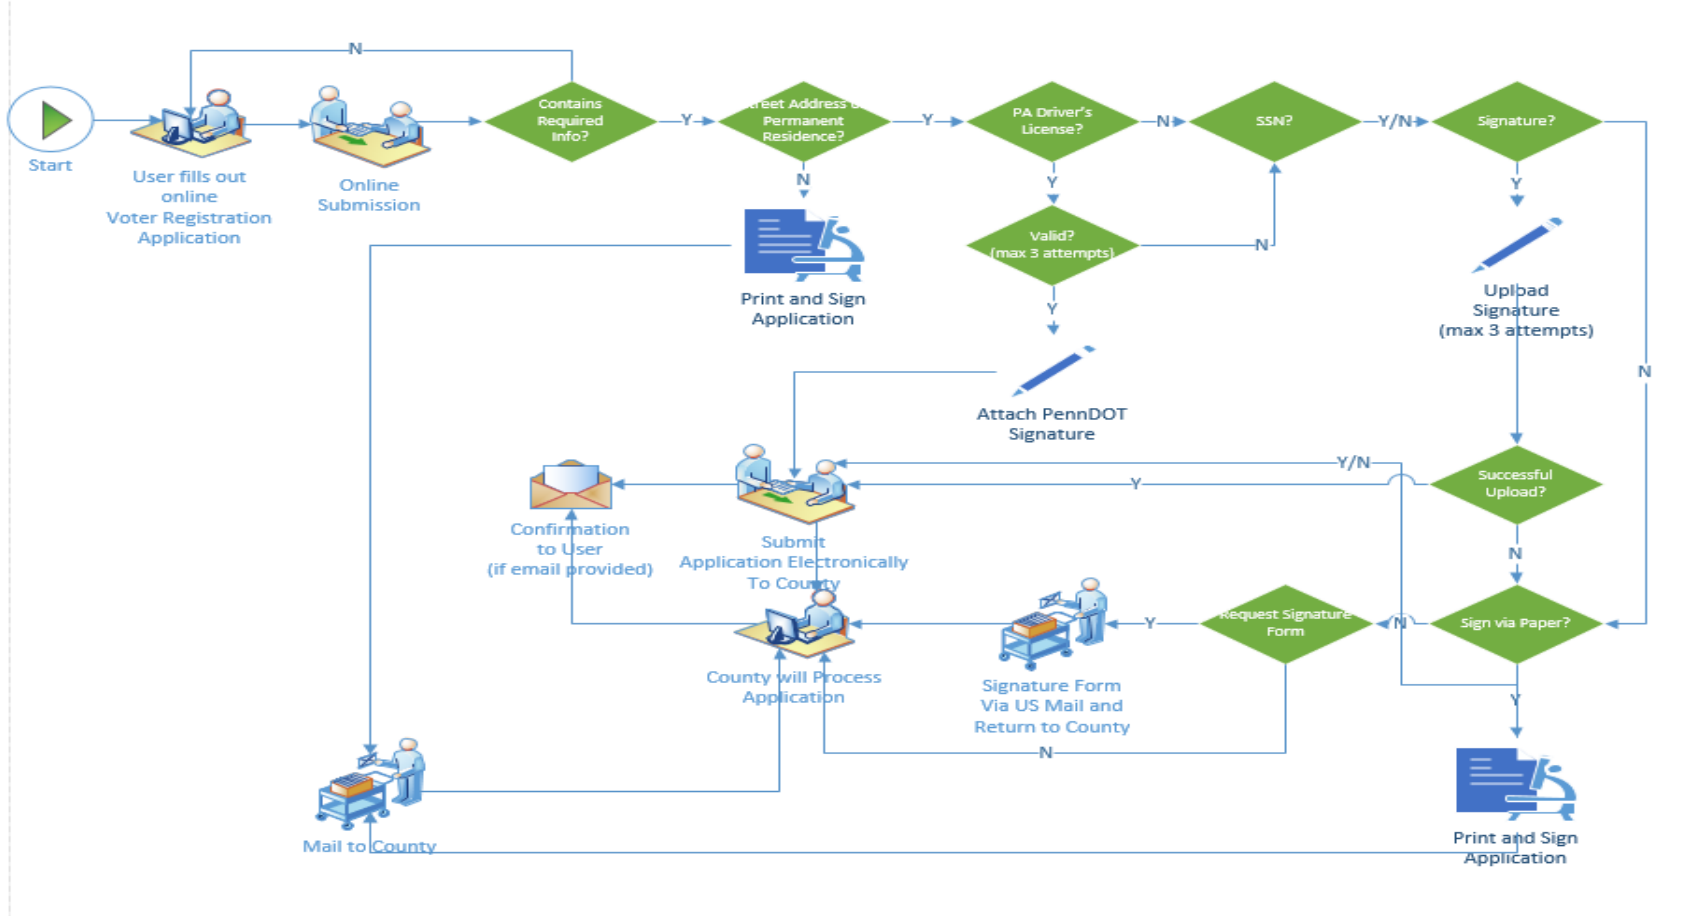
Start

User fills out online Voter Registration Application

Online Submission

N

Contains Required Info?

Y

treet Address o Permanent Residence?

N

Print and Sign Application

Y

PA Driver's License?

Y

Valid? (max 3 attempts)

Y

N

Attach PennDOT Signature

N

SSN?

Y/N

Signature?

Y

Upload Signature (max 3 attempts)

N

Successful Upload?

Y/N

Y

N

Confirmation to User (if email provided)

Submit Application Electronically To County

Sign via Paper?

N

Request Signature Form

Y

Signature Form Via US Mail and Return to County

N

County will Process Application

Y

Print and Sign Application

Mail to County